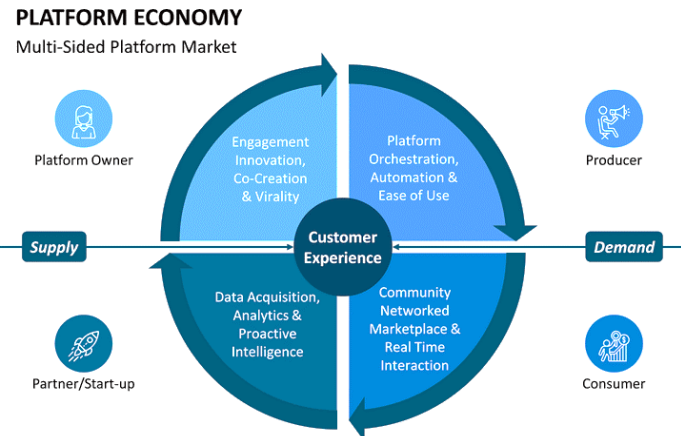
PLATFORM ECONOMY

Multi-Sided Platform Market

Platform Owner

Engagement Innovation, Co-Creation & Virality

Platform Orchestration, Automation & Ease of Use

Producer

Supply

Customer Experience

Demand

Data Acquisition, Analytics & Proactive Intelligence

Community Networked Marketplace & Real Time Interaction

Partner/Start-up

Consumer